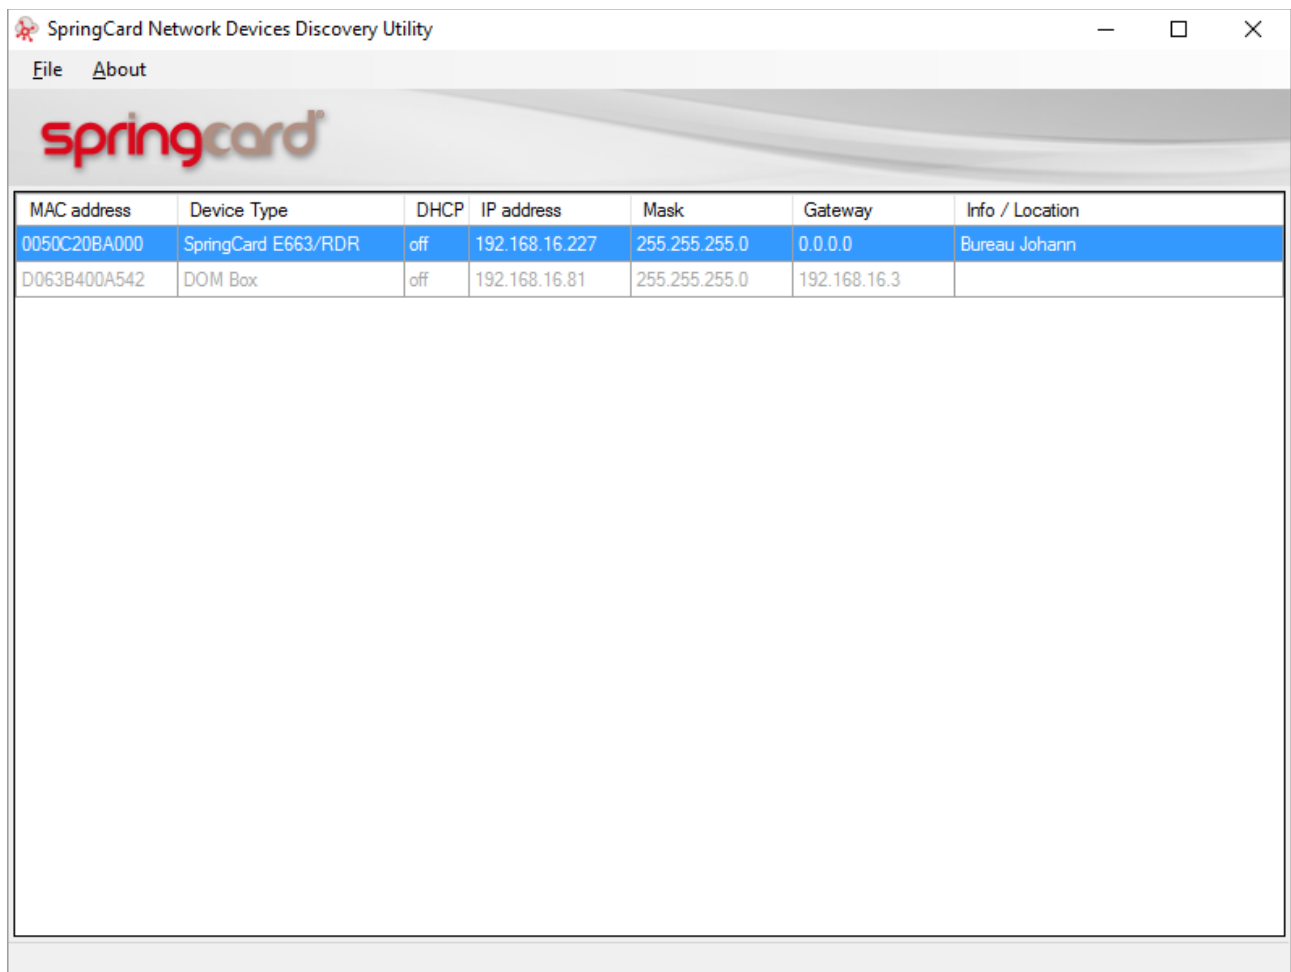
SpringCard Network Devices Discovery Utility

File About

springcard

| MAC address | Device Type | DHCP | IP address | Mask | Gateway | Info / Location |
|---|---|---|---|---|---|---|
| 0050C20BA000 | SpringCard E663/RDR | off | 192.168.16.227 | 255.255.255.0 | 0.0.0.0 | Bureau Johann |
| D063B400A542 | DOM Box | off | 192.168.16.81 | 255.255.255.0 | 192.168.16.3 | |